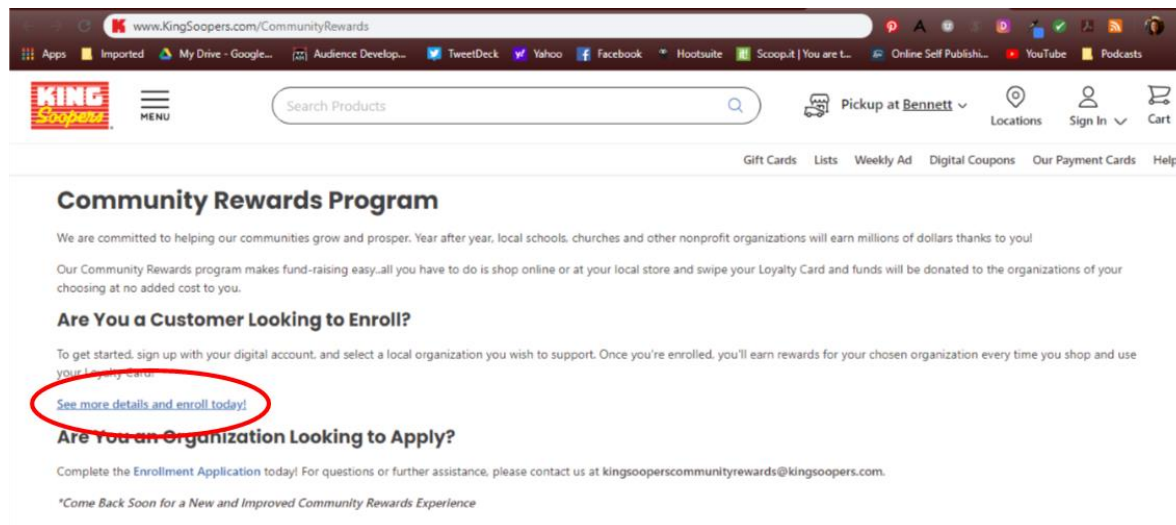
www.KingSoopers.com/CommunityRewards

Apps Imported My Drive - Google... Audience Develop... TweetDeck Yahoo Facebook Hootsuite Scoop.it | You are t... Online Self Publishi... YouTube Podcasts

KING Soopers MENU Search Products Pickup at Bennett Locations Sign In Cart

Gift Cards Lists Weekly Ad Digital Coupons Our Payment Cards Help

Community Rewards Program

We are committed to helping our communities grow and prosper. Year after year, local schools, churches and other nonprofit organizations will earn millions of dollars thanks to you!

Our Community Rewards program makes fund-raising easy..all you have to do is shop online or at your local store and swipe your Loyalty Card and funds will be donated to the organizations of your choosing at no added cost to you.

Are You a Customer Looking to Enroll?

To get started, sign up with your digital account, and select a local organization you wish to support. Once you're enrolled, you'll earn rewards for your chosen organization every time you shop and use your Loyalty Card.

See more details and enroll today!

Are You an Organization Looking to Apply?

Complete the Enrollment Application today! For questions or further assistance, please contact us at kingsooperscommunityrewards@kingsoopers.com.

*Come Back Soon for a New and Improved Community Rewards Experience